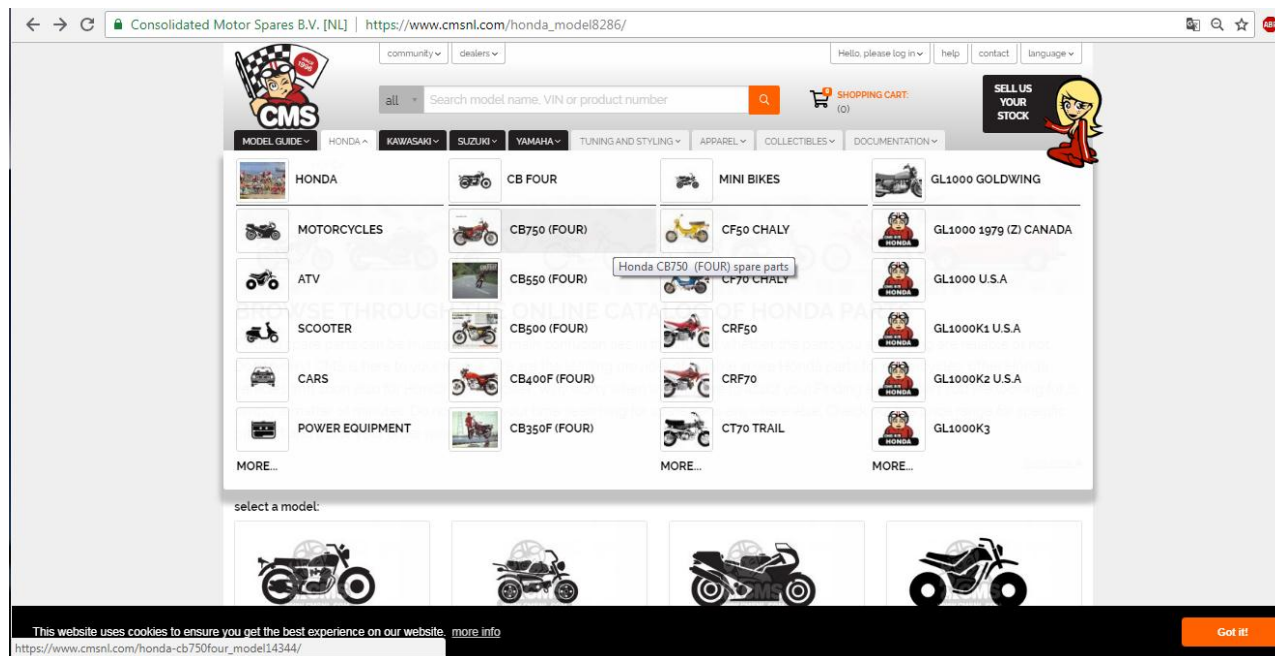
Consolidated Motor Spares B.V. [NL] | https://www.cmsnl.com/honda_model8286/

community ⌄ dealers ⌄ Hello, please log in ⌄ help contact language ⌄

CMS

all Search model name, VIN or product number

SHOPPING CART: (0)

SELL US YOUR STOCK

MODEL GUIDE ⌄ HONDA ^ KAWASAKI ⌄ SUZUKI ⌄ YAMAHA ⌄ TUNING AND STYLING ⌄ APPAREL ⌄ COLLECTIBLES ⌄ DOCUMENTATION ⌄

HONDA
MOTORCYCLES
ATV
SCOOTER
CARS
POWER EQUIPMENT
MORE...

CB FOUR
CB750 (FOUR)
CB550 (FOUR)
CB500 (FOUR)
CB400F (FOUR)
CB350F (FOUR)

MINI BIKES
CF50 CHALY
CF70 CHALY
CRF50
CRF70
CT70 TRAIL
MORE...

GL1000 GOLDWING
GL1000 1979 (Z) CANADA
GL1000 U.S.A
GL1000K1 U.S.A
GL1000K2 U.S.A
GL1000K3
MORE...

Honda CB750 (FOUR) spare parts

select a model:

This website uses cookies to ensure you get the best experience on our website. more info

Got it!

https://www.cmsnl.com/honda-cb750four_model14344/